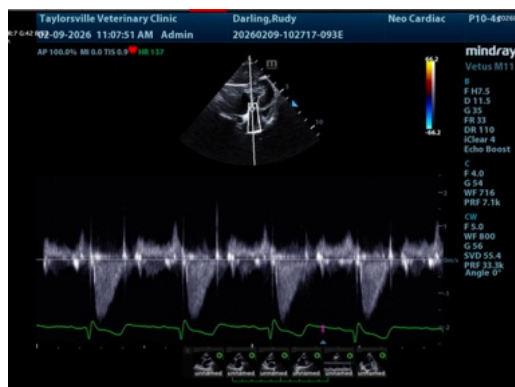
Taylorsville Veterinary Clinic Darling,Rudy Neo Cardiac P10-4
02-09-2026 11:07:51 AM Admin 20260209-102717-093E
AP 100.0% MI 0.0 TIS 0.9 HR 137
mindray
Vetus M11
64.2
-64.2
B
F H7.5
D 11.5
G 35
FR 33
DR 110
iClear 4
Echo Boost
C
F 4.0
G 54
WF 716
PRF 7.1k
CW
F 5.0
WF 800
G 56
SVD 55.4
PRF 33.3k
Angle 0°
unnamed unnamed unnamed unnamed unnamed unnamed